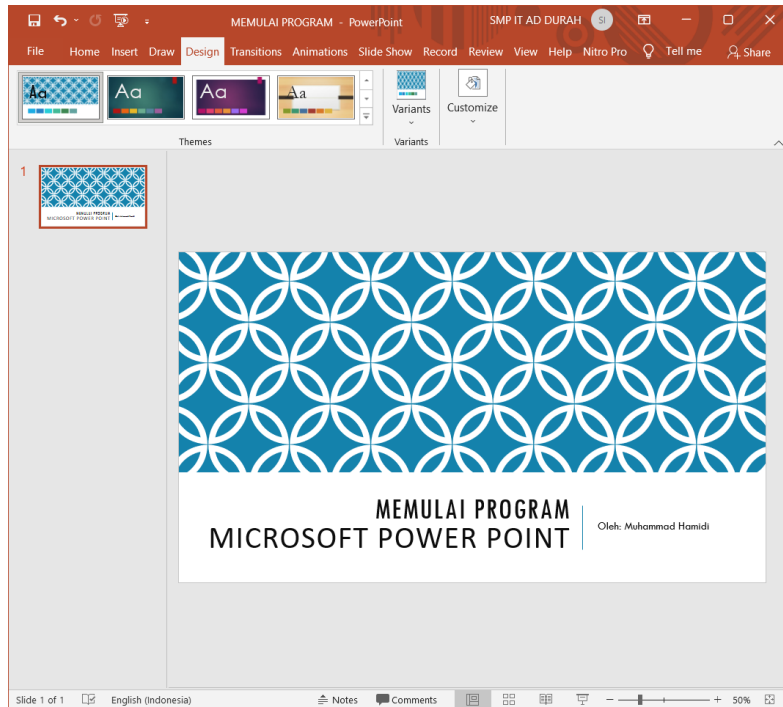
MEMULAI PROGRAM - PowerPoint

SMP IT AD DURAH SI

File Home Insert Draw Design Transitions Animations Slide Show Record Review View Help Nitro Pro Tell me Share

Aa Aa Aa Aa

Themes

Variants

Variants

Customize

1

MEMULAI PROGRAM
MICROSOFT POWER POINT

Oleh: Muhammad Hamidi

Slide 1 of 1 English (Indonesia) Notes Comments 50%